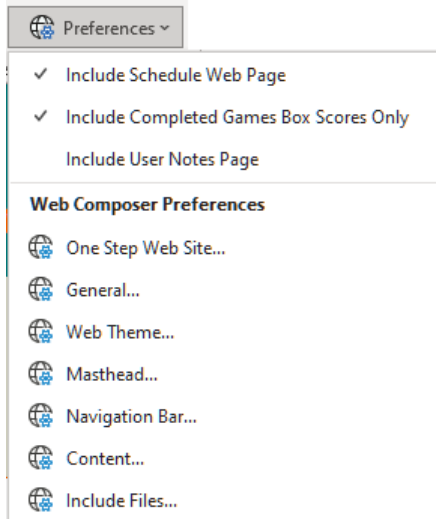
Preferences ˅

✓ Include Schedule Web Page

✓ Include Completed Games Box Scores Only

Include User Notes Page

Web Composer Preferences

One Step Web Site...

General...

Web Theme...

Masthead...

Navigation Bar...

Content...

Include Files...